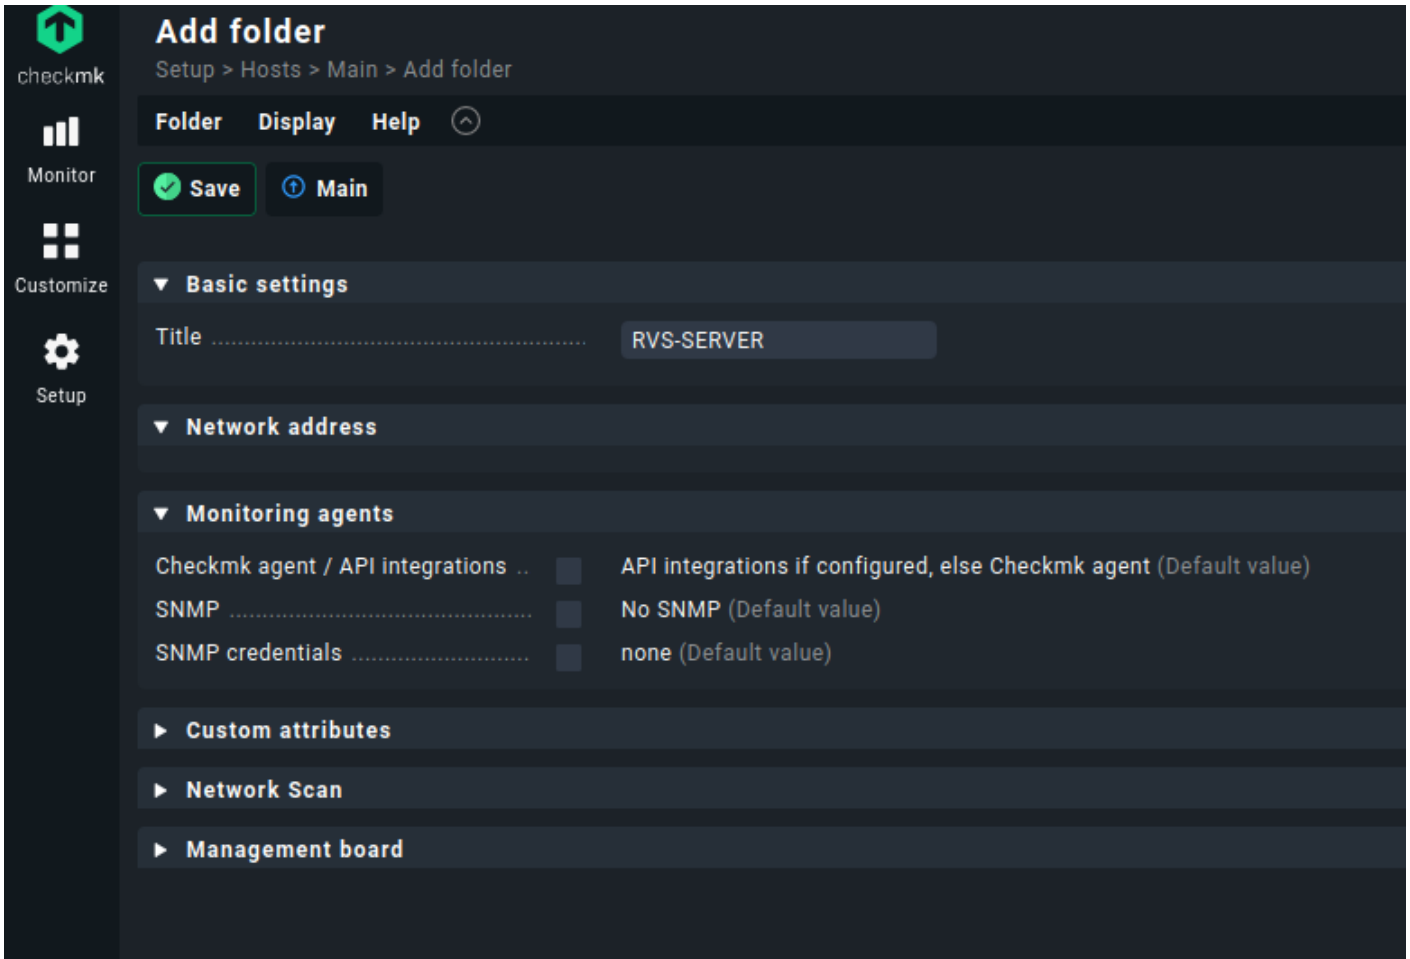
checkmk

Monitor

Customize

Setup

Add folder

Setup > Hosts > Main > Add folder

Folder Display Help

Save Main

Basic settings

Title RVS-SERVER

Network address

Monitoring agents

Checkmk agent / API integrations API integrations if configured, else Checkmk agent (Default value)

SNMP No SNMP (Default value)

SNMP credentials none (Default value)

Custom attributes

Network Scan

Management board